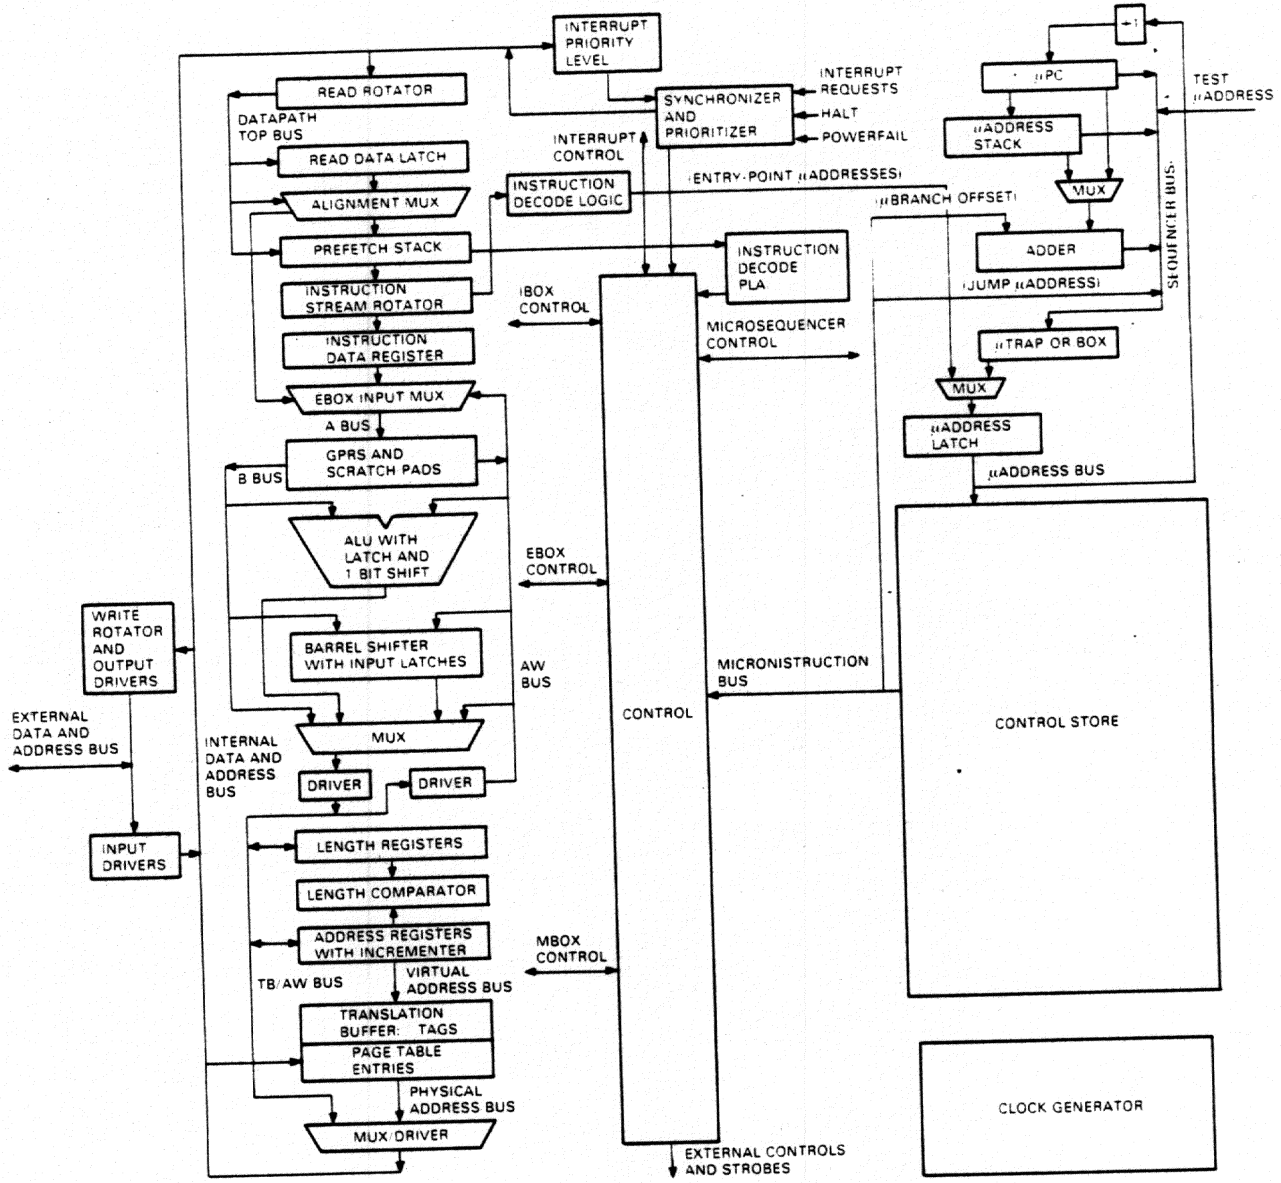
INTERRUPT PRIORITY LEVEL

READ ROTATOR

DATAPATH TOP BUS

SYNCHRONIZER AND PRIORITIZER

INTERRUPT REQUESTS

HALT

POWERFAIL

INTERRUPT CONTROL

READ DATA LATCH

ALIGNMENT MUX

INSTRUCTION DECODE LOGIC

(ENTRY-POINT μADDRESSES)

PREFETCH STACK

INSTRUCTION STREAM ROTATOR

INSTRUCTION DECODE PLA

IBOX CONTROL

INSTRUCTION DATA REGISTER

MICROSEQUENCER CONTROL

EBOX INPUT MUX

A BUS

GPRS AND SCRATCH PADS

B BUS

ALU WITH LATCH AND 1 BIT SHIFT

EBOX CONTROL

+1

μPC

TEST μADDRESS

μADDRESS STACK

MUX

(μBRANCH OFFSET)

ADDER

(JUMP μADDRESS)

SEQUENCER BUS

μTRAP OR BOX

MUX

μADDRESS LATCH

μADDRESS BUS

WRITE ROTATOR AND OUTPUT DRIVERS

EXTERNAL DATA AND ADDRESS BUS

BARREL SHIFTER WITH INPUT LATCHES

AW BUS

MICRONISTRUCTION BUS

CONTROL

CONTROL STORE

INTERNAL DATA AND ADDRESS BUS

MUX

DRIVER

DRIVER

INPUT DRIVERS

LENGTH REGISTERS

LENGTH COMPARATOR

ADDRESS REGISTERS WITH INCREMENTER

MBOX CONTROL

TB/AW BUS

VIRTUAL ADDRESS BUS

TRANSLATION BUFFER: TAGS

PAGE TABLE ENTRIES

PHYSICAL ADDRESS BUS

MUX/DRIVER

EXTERNAL CONTROLS AND STROBES

CLOCK GENERATOR